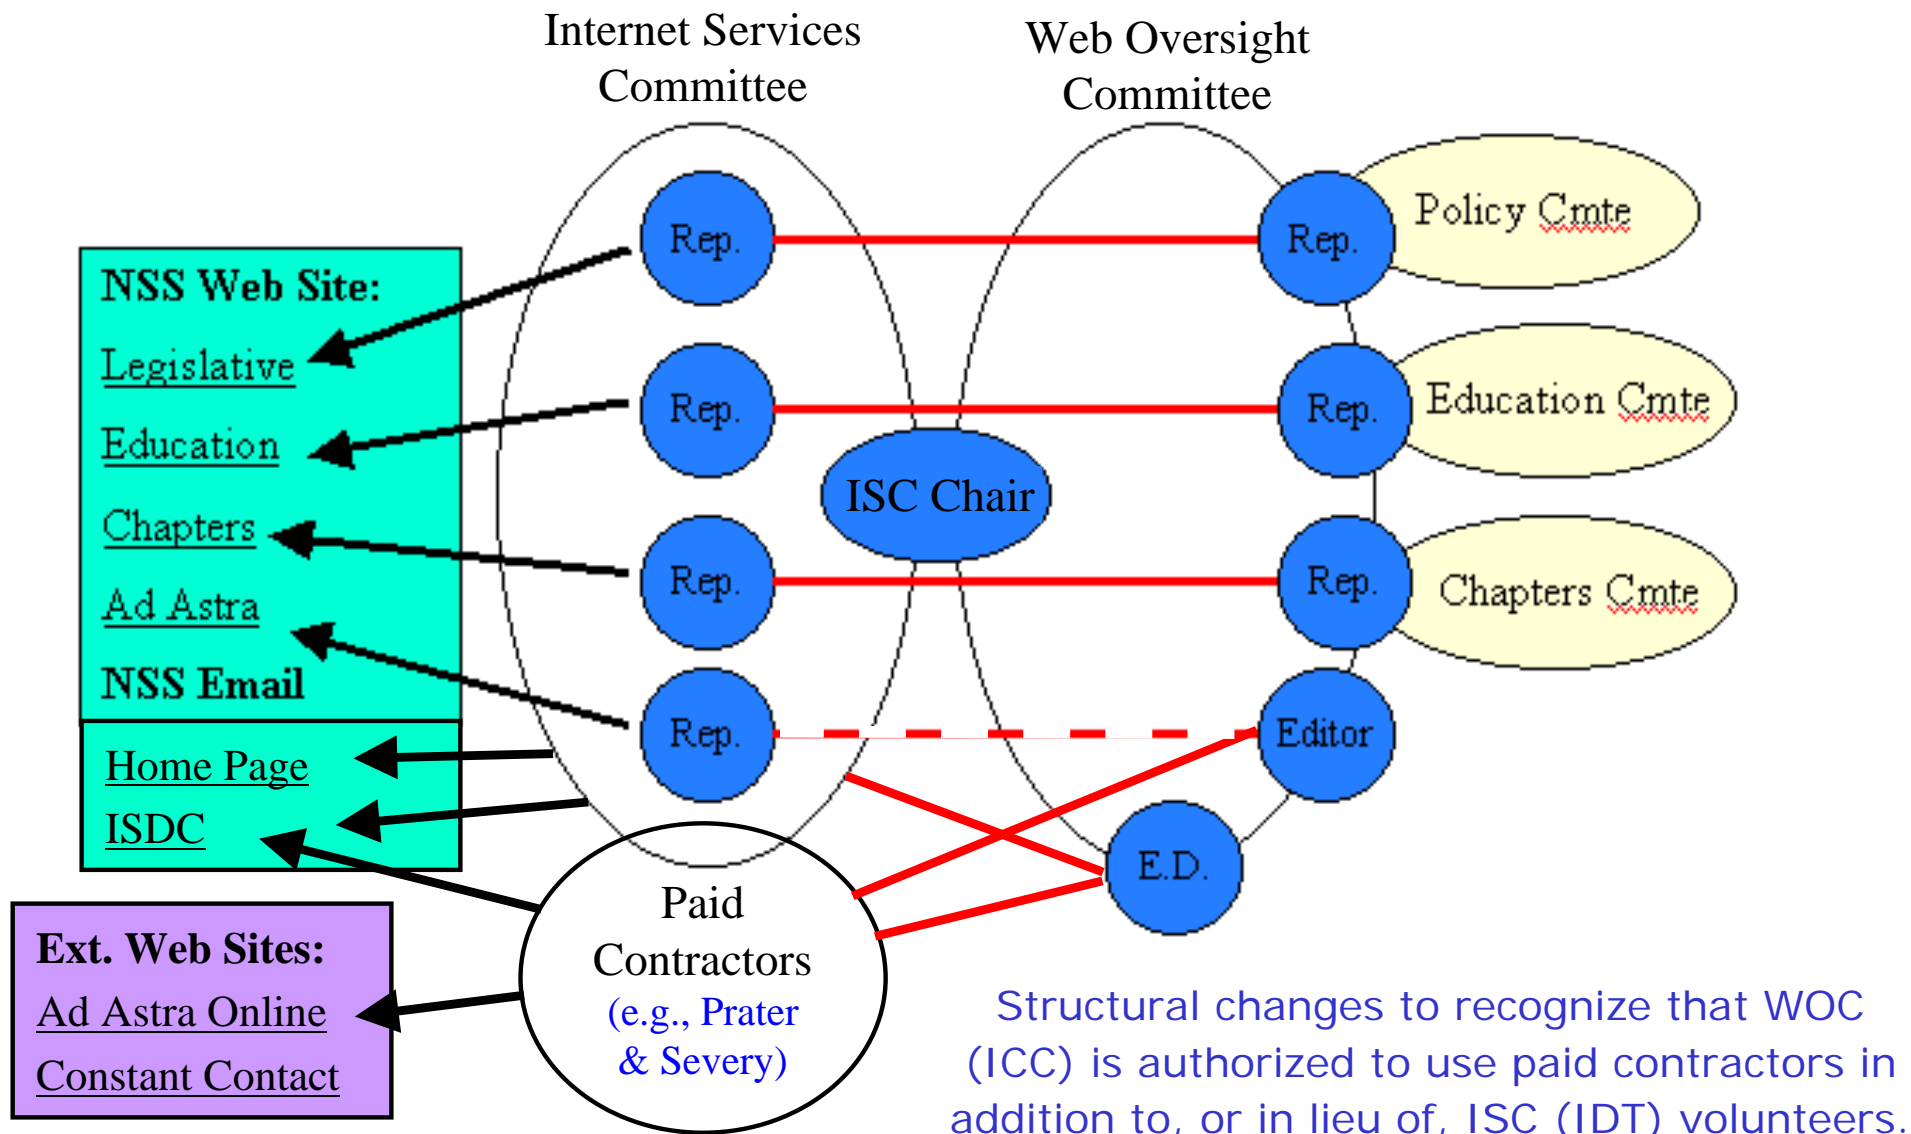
Internet Services Committee

Web Oversight Committee

NSS Web Site:
Legislative
Education
Chapters
Ad Astra
NSS Email

Home Page
ISDC

Ext. Web Sites:
Ad Astra Online
Constant Contact

Rep.
Rep.
Rep.
Rep.

ISC Chair

Rep.
Policy Cmte
Rep.
Education Cmte
Rep.
Chapters Cmte
Editor
E.D.

Paid Contractors (e.g., Prater & Severy)

Structural changes to recognize that WOC (ICC) is authorized to use paid contractors in addition to, or in lieu of, ISC (IDT) volunteers.